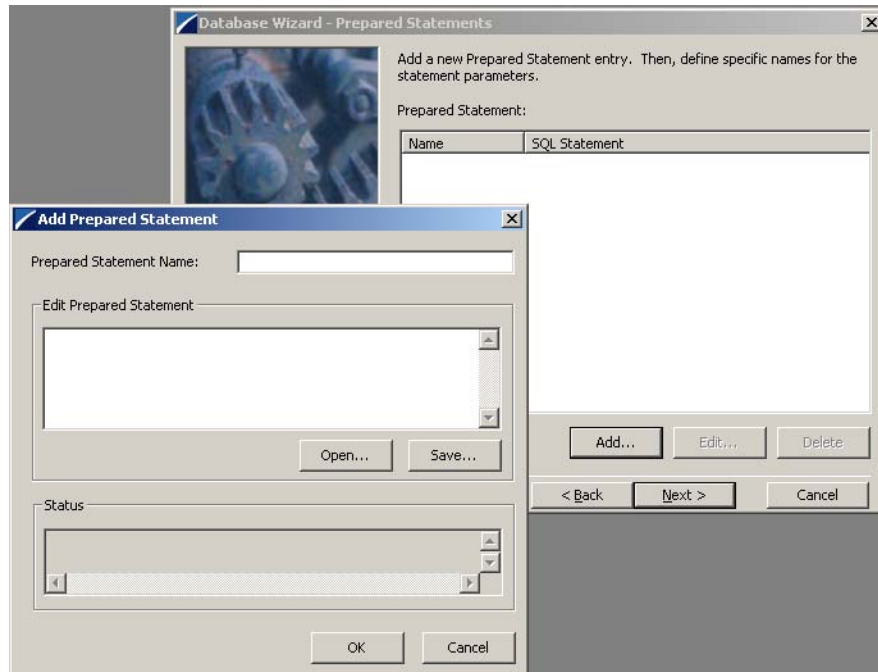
Database Wizard - Prepared Statements

Add a new Prepared Statement entry. Then, define specific names for the statement parameters.

Prepared Statement:

| Name | SQL Statement |
|---|---|

Add Prepared Statement

Prepared Statement Name:

Edit Prepared Statement

Open... Save...

Status

OK Cancel

Add... Edit... Delete

< Back Next > Cancel